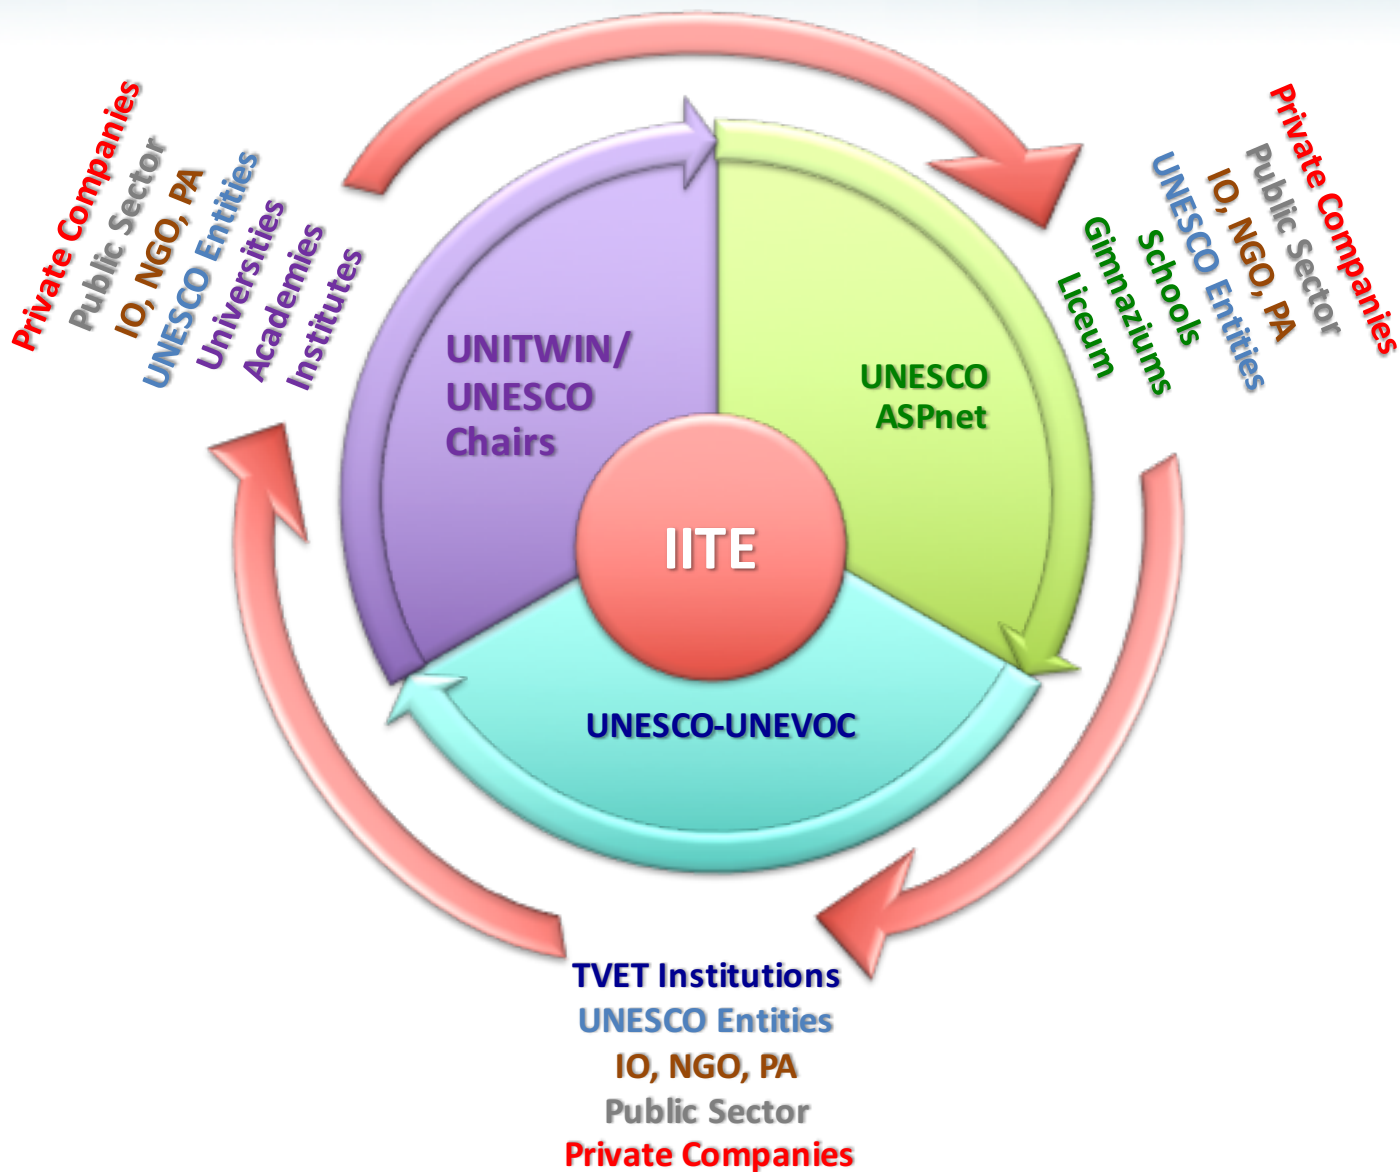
Private Companies
Public Sector
IO, NGO, PA
UNESCO Entities
Universities
Academies
Institutes

Private Companies
Public Sector
IO, NGO, PA
UNESCO Entities
Schools
Gimnaziums
Liceum

UNITWIN/
UNESCO
Chairs

UNESCO
ASPnet

IITE

UNESCO-UNEVOC

TVET Institutions
UNESCO Entities
IO, NGO, PA
Public Sector
Private Companies